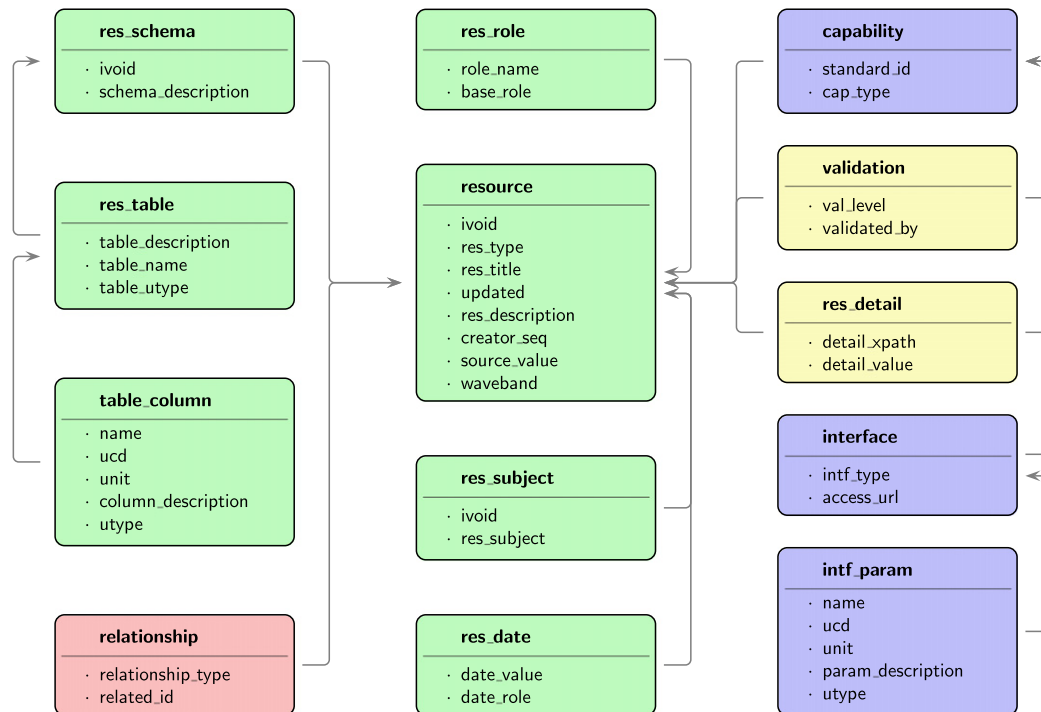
res_schema
· ivoid
· schema_description

res_table
· table_description
· table_name
· table_utype

table_column
· name
· ucd
· unit
· column_description
· utype

relationship
· relationship_type
· related_id

res_role
· role_name
· base_role

resource
· ivoid
· res_type
· res_title
· updated
· res_description
· creator_seq
· source_value
· waveband

res_subject
· ivoid
· res_subject

res_date
· date_value
· date_role

capability
· standard_id
· cap_type

validation
· val_level
· validated_by

res_detail
· detail_xpath
· detail_value

interface
· intf_type
· access_url

intf_param
· name
· ucd
· unit
· param_description
· utype